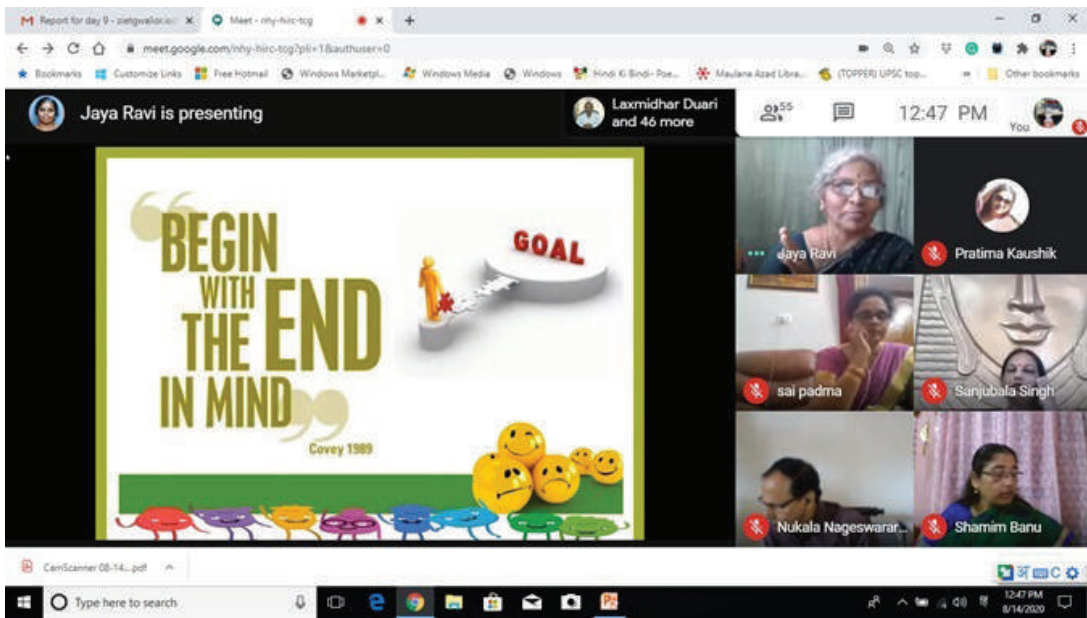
M Report for day 9 - ziet​gwalior.ac × Meet - nhy-hirc-tcg × +

meet.google.com/nhy-hirc-tcg?pli=1&authuser=0

Bookmarks Customize Links Free Hotmail Windows Marketpl... Windows Media Windows Hindi Ki Bindi- Poe... Maulana Azad Libra... (TOPPER) UPSC top... » Other bookmarks

Jaya Ravi is presenting

Laxmidhar Duari and 46 more

55

12:47 PM

You

BEGIN WITH THE END IN MIND

GOAL

Covey 1989

Jaya Ravi

Pratima Kaushik

sai padma

Sanjubala Singh

Nukala Nageswarar...

Shamim Banu

CamScanner 08-14....pdf

Type here to search

12:47 PM
8/14/2020